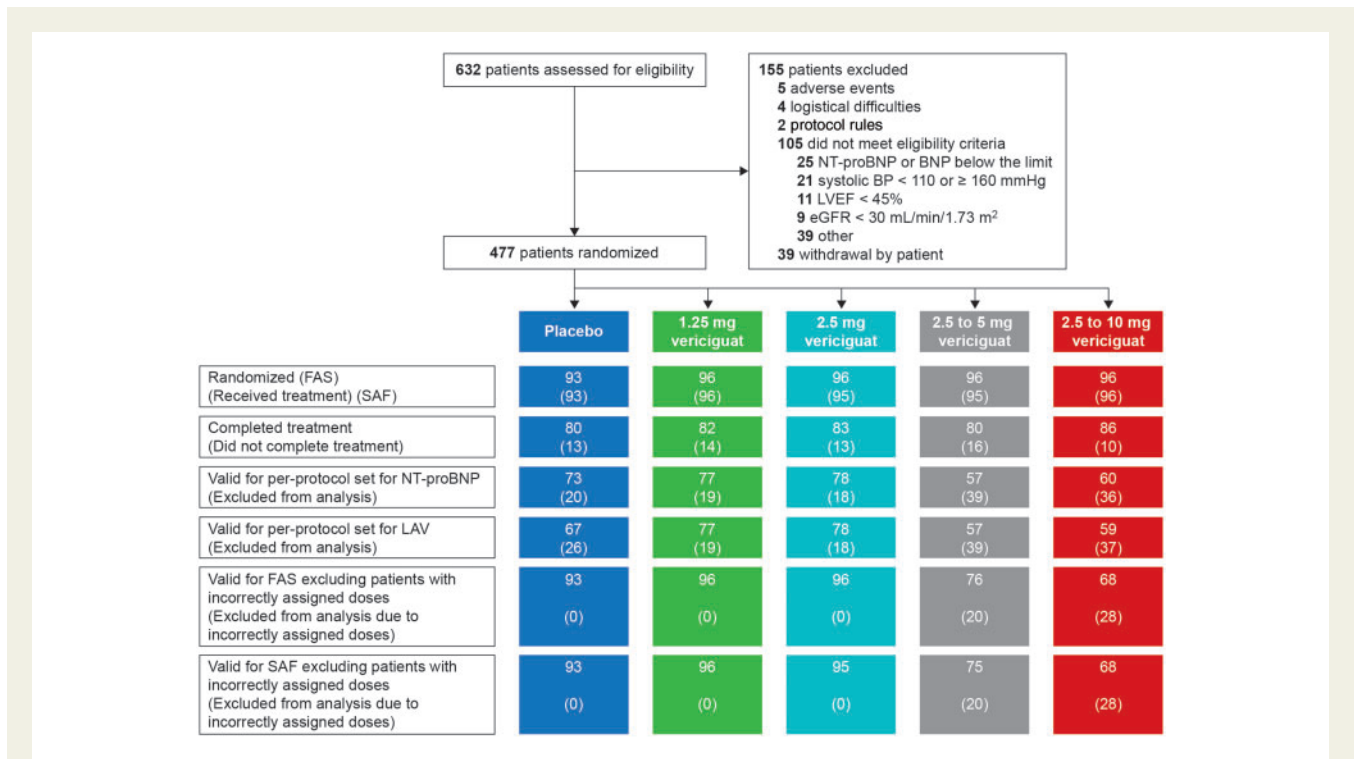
**632** patients assessed for eligibility

**155** patients excluded
**5** adverse events
**4** logistical difficulties
**2** protocol rules
**105** did not meet eligibility criteria
**25** NT-proBNP or BNP below the limit
**21** systolic BP < 110 or ≥ 160 mmHg
**11** LVEF < 45%
**9** eGFR < 30 mL/min/1.73 m$^2$
**39** other
**39** withdrawal by patient

**477** patients randomized

| | Placebo | 1.25 mg vericiguat | 2.5 mg vericiguat | 2.5 to 5 mg vericiguat | 2.5 to 10 mg vericiguat |
|---|---|---|---|---|---|
| Randomized (FAS) (Received treatment) (SAF) | 93 (93) | 96 (96) | 96 (95) | 96 (95) | 96 (96) |
| Completed treatment (Did not complete treatment) | 80 (13) | 82 (14) | 83 (13) | 80 (16) | 86 (10) |
| Valid for per-protocol set for NT-proBNP (Excluded from analysis) | 73 (20) | 77 (19) | 78 (18) | 57 (39) | 60 (36) |
| Valid for per-protocol set for LAV (Excluded from analysis) | 67 (26) | 77 (19) | 78 (18) | 57 (39) | 59 (37) |
| Valid for FAS excluding patients with incorrectly assigned doses (Excluded from analysis due to incorrectly assigned doses) | 93 (0) | 96 (0) | 96 (0) | 76 (20) | 68 (28) |
| Valid for SAF excluding patients with incorrectly assigned doses (Excluded from analysis due to incorrectly assigned doses) | 93 (0) | 96 (0) | 95 (0) | 75 (20) | 68 (28) |